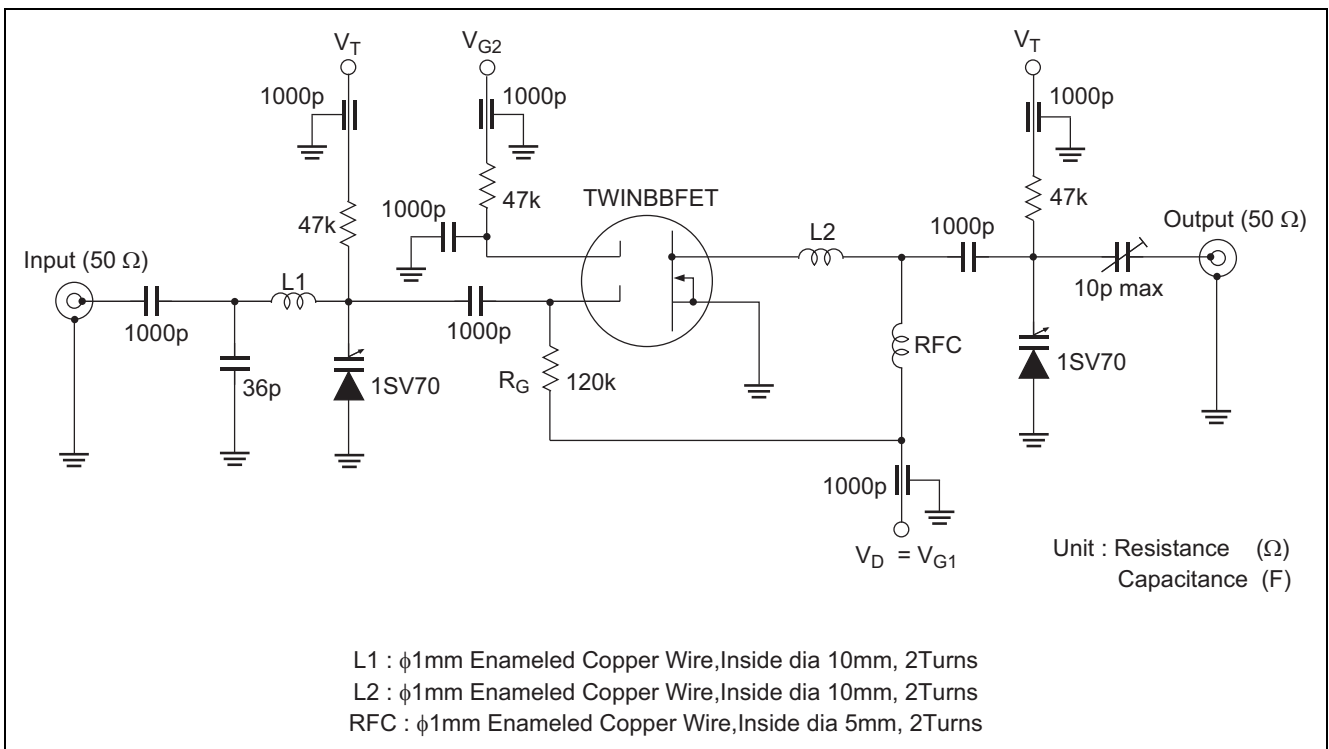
$V_T$

1000p

$V_{G2}$

1000p

$V_T$

1000p

47k

1000p

47k

TWINBBFET

47k

L2

1000p

Output (50 Ω)

Input (50 Ω)

L1

1000p

1000p

10p max

36p

1SV70

$R_G$

120k

RFC

1SV70

1000p

$V_D = V_{G1}$

Unit : Resistance (Ω)
Capacitance (F)

L1 : ϕ1mm Enameled Copper Wire,Inside dia 10mm, 2Turns
L2 : ϕ1mm Enameled Copper Wire,Inside dia 10mm, 2Turns
RFC : ϕ1mm Enameled Copper Wire,Inside dia 5mm, 2Turns